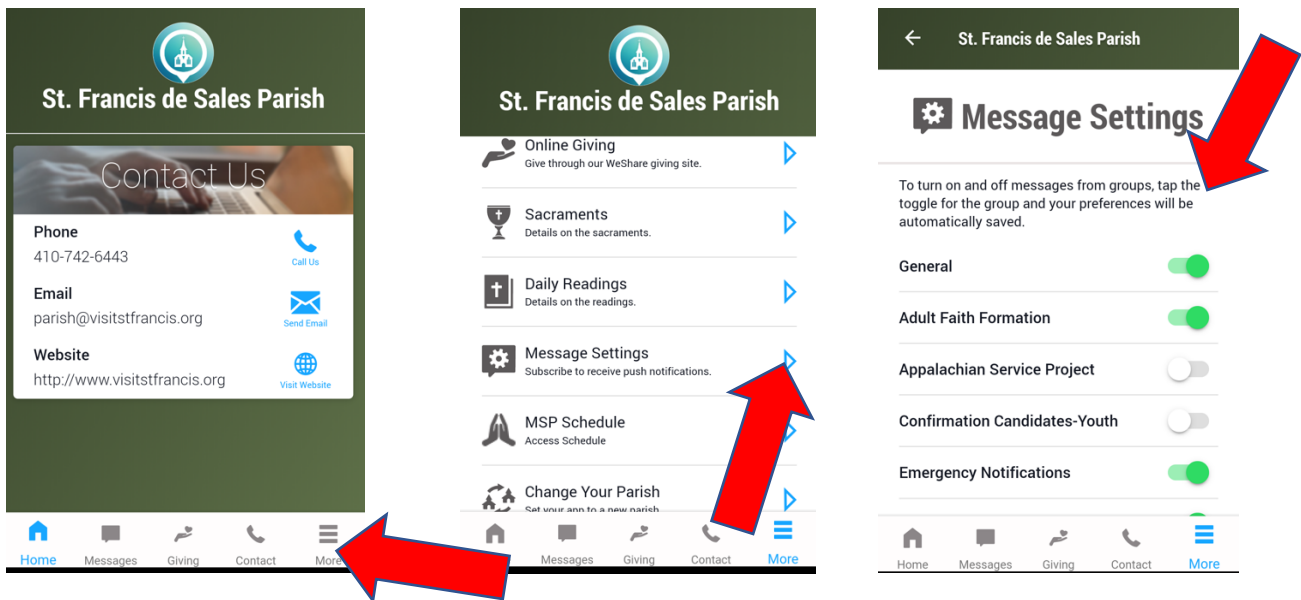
St. Francis de Sales Parish

Contact Us

Phone
410-742-6443
Call Us

Email
parish@visitstfrancis.org
Send Email

Website
http://www.visitstfrancis.org
Visit Website

Home Messages Giving Contact More

St. Francis de Sales Parish

Online Giving
Give through our WeShare giving site.

Sacraments
Details on the sacraments.

Daily Readings
Details on the readings.

Message Settings
Subscribe to receive push notifications.

MSP Schedule
Access Schedule

Change Your Parish
Set your app to a new parish

Home Messages Giving Contact More

St. Francis de Sales Parish

Message Settings

To turn on and off messages from groups, tap the toggle for the group and your preferences will be automatically saved.

General

Adult Faith Formation

Appalachian Service Project

Confirmation Candidates-Youth

Emergency Notifications

Home Messages Giving Contact More